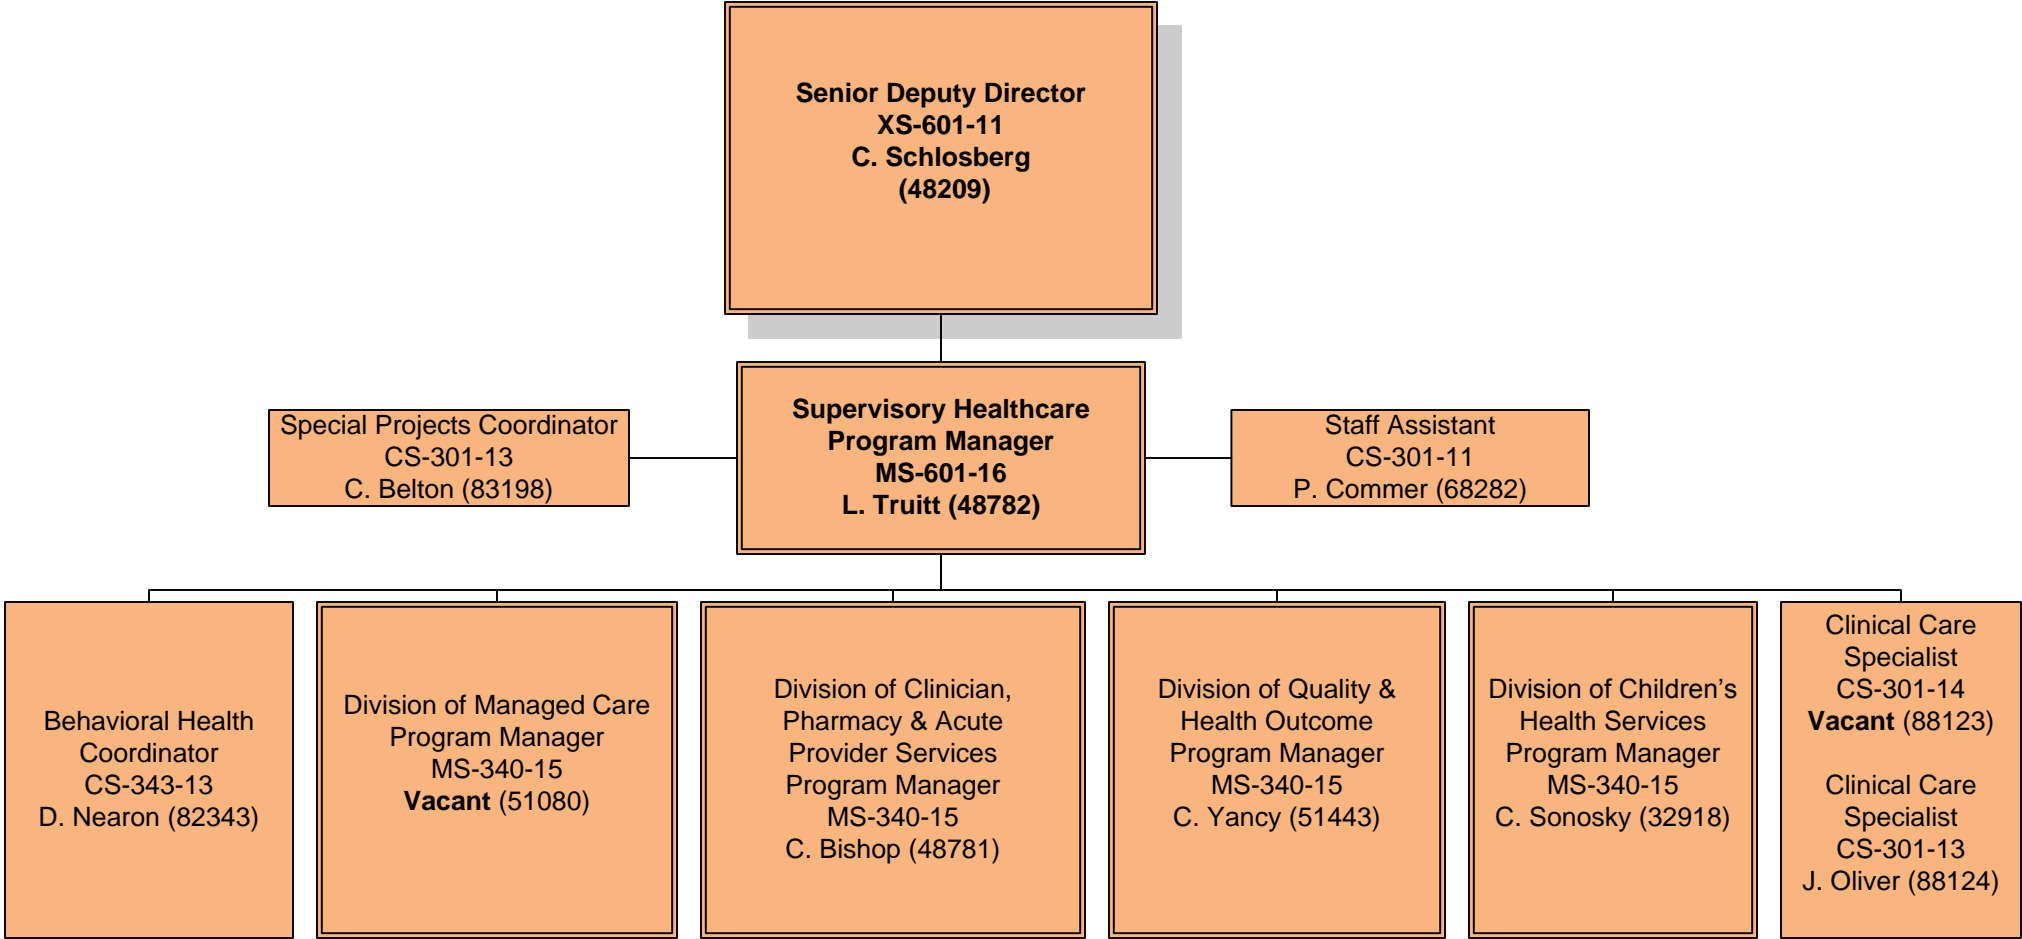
Senior Deputy Director
XS-601-11
C. Schlosberg
(48209)

Special Projects Coordinator
CS-301-13
C. Belton (83198)

Supervisory Healthcare Program Manager
MS-601-16
L. Truitt (48782)

Staff Assistant
CS-301-11
P. Commer (68282)

Behavioral Health Coordinator
CS-343-13
D. Nearon (82343)

Division of Managed Care
Program Manager
MS-340-15
Vacant (51080)

Division of Clinician, Pharmacy & Acute Provider Services
Program Manager
MS-340-15
C. Bishop (48781)

Division of Quality & Health Outcome
Program Manager
MS-340-15
C. Yancy (51443)

Division of Children's Health Services
Program Manager
MS-340-15
C. Sonosky (32918)

Clinical Care Specialist
CS-301-14
Vacant (88123)

Clinical Care Specialist
CS-301-13
J. Oliver (88124)